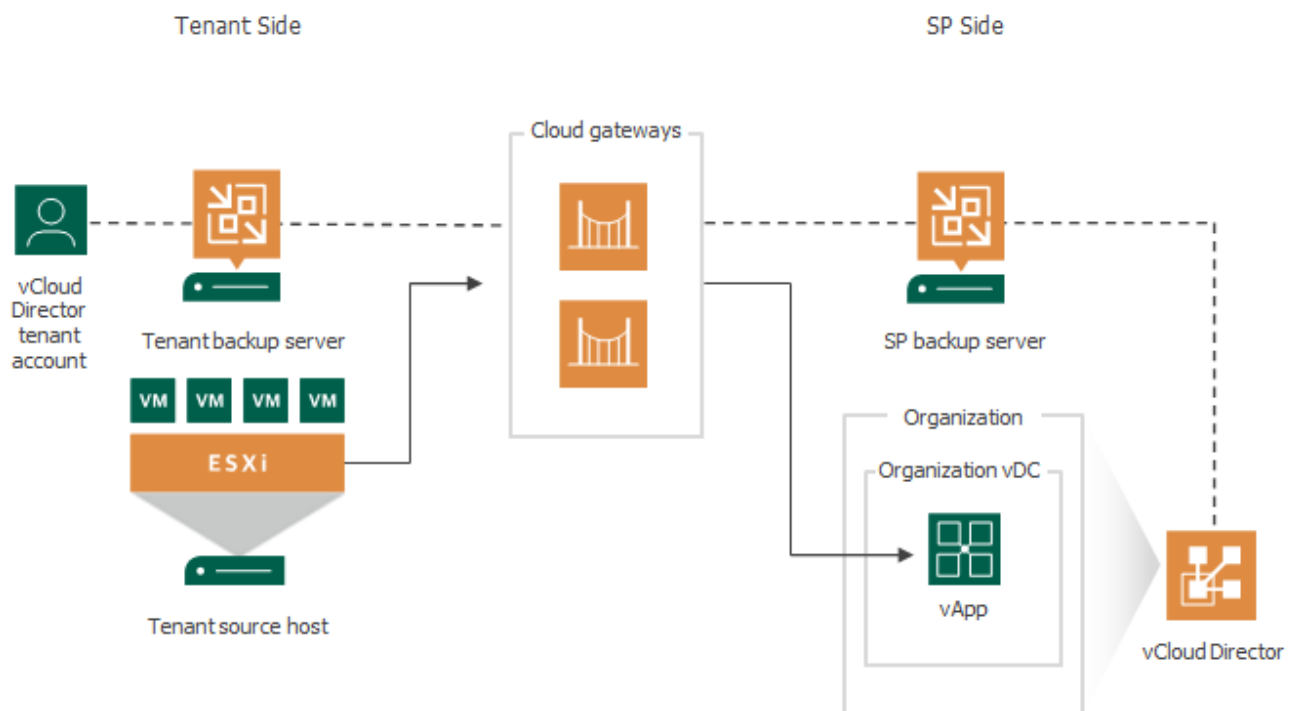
Tenant Side

SP Side

Cloud gateways

vCloud Director tenant account

Tenant backup server

VM VM VM VM

ESXi

Tenant source host

SP backup server

Organization

Organization vDC

vApp

vCloud Director